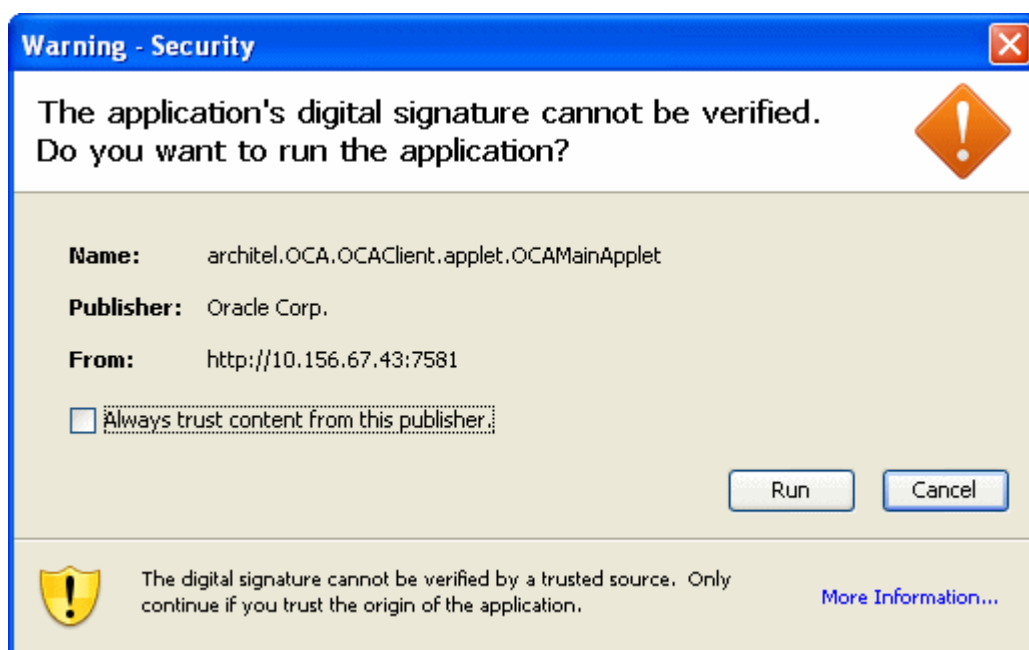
Warning - Security

The application's digital signature cannot be verified. Do you want to run the application?

Name: architel.OCA.OCAClient.applet.OCAMainApplet

Publisher: Oracle Corp.

From: http://10.156.67.43:7581

Always trust content from this publisher.

Run

Cancel

The digital signature cannot be verified by a trusted source. Only continue if you trust the origin of the application.

More Information...